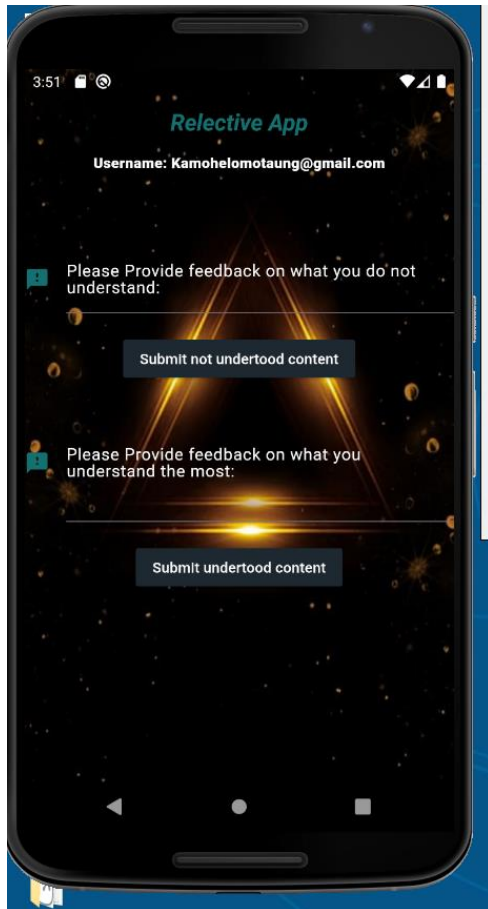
3:51

Relective App

Username: Kamohelomotaung@gmail.com

Please Provide feedback on what you do not understand:

Submit not undertood content

Please Provide feedback on what you understand the most:

Submit undertood content